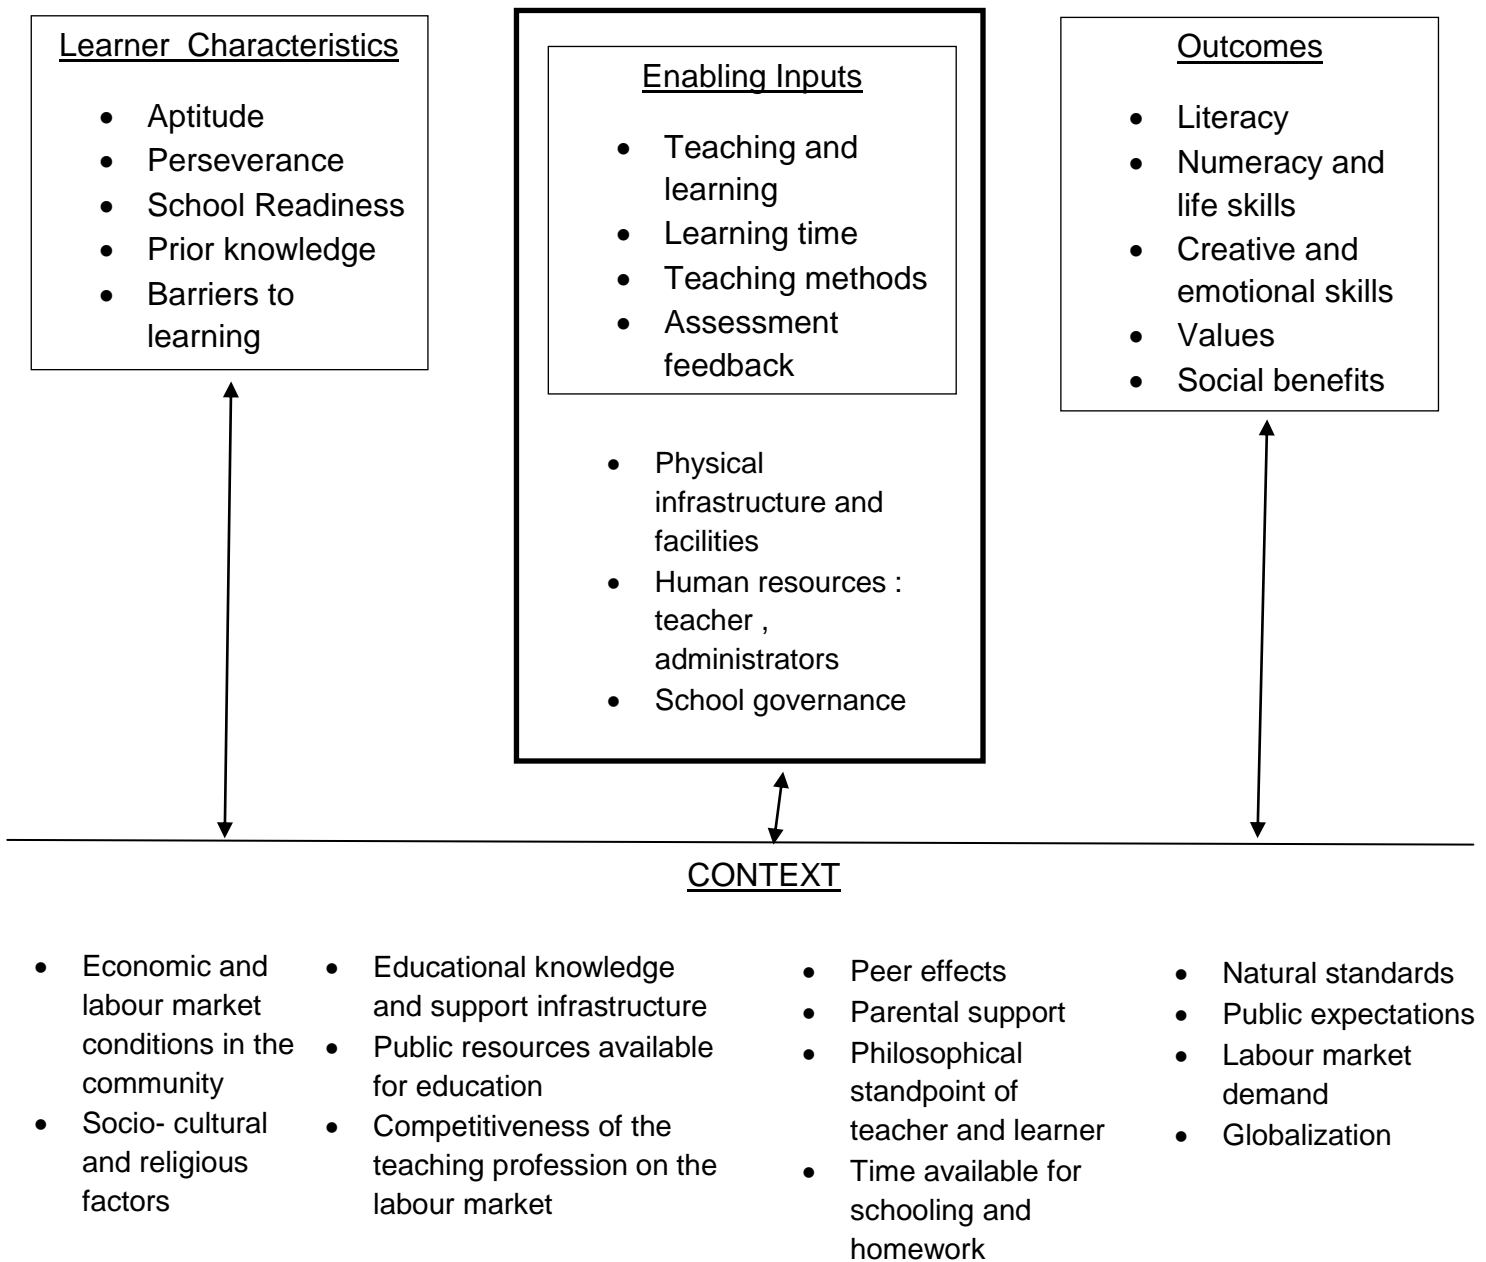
Learner Characteristics

- Aptitude
- Perseverance
- School Readiness
- Prior knowledge
- Barriers to learning

Enabling Inputs

- Teaching and learning
- Learning time
- Teaching methods
- Assessment feedback

- Physical infrastructure and facilities
- Human resources : teacher , administrators
- School governance

Outcomes

- Literacy
- Numeracy and life skills
- Creative and emotional skills
- Values
- Social benefits

CONTEXT

- Economic and labour market conditions in the community
- Socio- cultural and religious factors

- Educational knowledge and support infrastructure
- Public resources available for education
- Competitiveness of the teaching profession on the labour market

- Peer effects
- Parental support
- Philosophical standpoint of teacher and learner
- Time available for schooling and homework

- Natural standards
- Public expectations
- Labour market demand
- Globalization